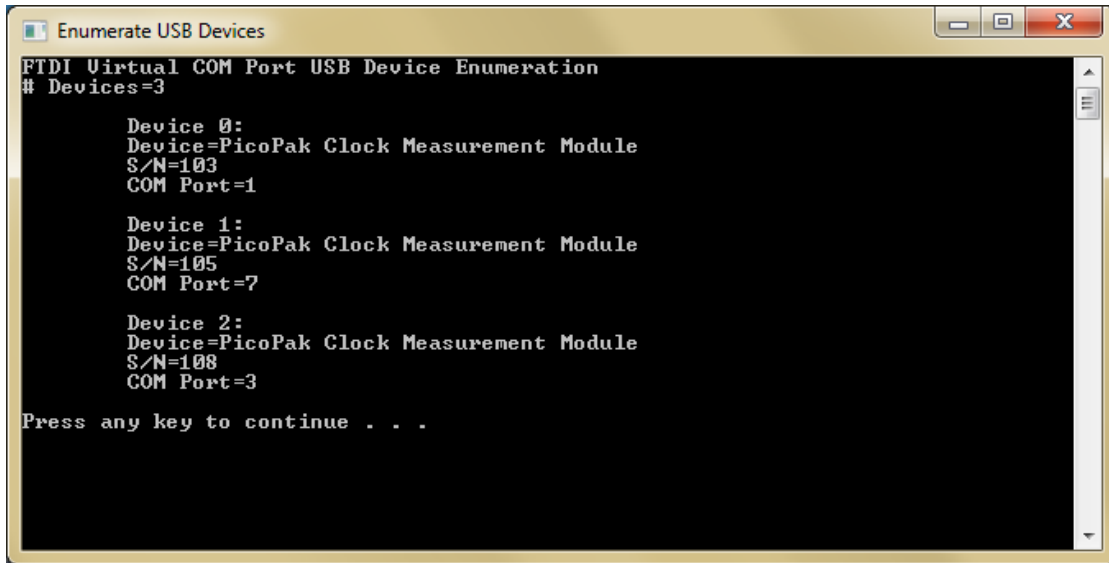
Enumerate USB Devices

FTDI Virtual COM Port USB Device Enumeration
# Devices=3

Device 0:
Device=PicoPak Clock Measurement Module
S/N=103
COM Port=1

Device 1:
Device=PicoPak Clock Measurement Module
S/N=105
COM Port=7

Device 2:
Device=PicoPak Clock Measurement Module
S/N=108
COM Port=3

Press any key to continue . . .